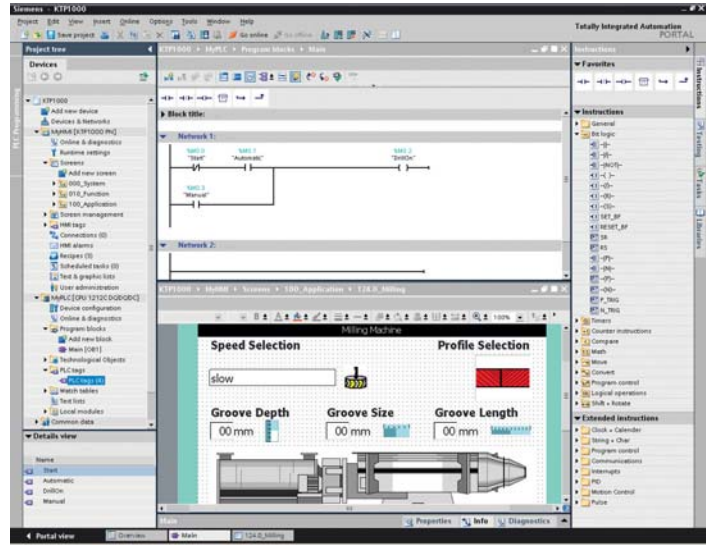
Siemens - KTP1000

Project Edit View Insert Online Options Tools Window Help

Save project Go online Go offline

Totally Integrated Automation PORTAL

Project tree

Devices

KTP1000
Add new device
Devices & Networks
MyHMI [KTP1000 PN]
Online & diagnostics
Runtime settings
Screens
Add new screen
000_System
010_Function
100_Application
Screen management
HMI tags
Connections (0)
HMI alarms
Recipes (0)
Scheduled tasks (0)
Text & graphic lists
User administration
MyPLC [CPU 1212C DC/DC/DC]
Device configuration
Online & diagnostics
Program blocks
Add new block
Main [OB1]
Technological Objects
PLC tags
PLC tags (4)
Watch tables
Text lists
Local modules
Common data

Details view

Name
Start
Automatic
DrillOn
Manual

KTP1000 ▸ MyPLC ▸ Program blocks ▸ Main

Block title:

Network 1:

%M0.0 "Start"
%M0.1 "Automatic"
%M0.2 "DrillOn"
%M0.3 "Manual"

Network 2:

KTP1000 ▸ MyHMI ▸ Screens ▸ 100_Application ▸ 124.0_Milling

Milling Machine

Speed Selection

Profile Selection

slow

Groove Depth

Groove Size

Groove Length

00 mm

00 mm

00 mm

Main

Properties Info Diagnostics

Instructions

Favorites

Instructions

General
Bit logic
-| |-
-|/|-
-|NOT|-
-( )-
-(/)-
-(S)-
-(R)-
SET_BF
RESET_BF
SR
RS
-|P|-
-|N|-
-(P)-
-(N)-
P_TRIG
N_TRIG
Timers
Counter instructions
Compare
Math
Move
Convert
Program control
Logical operations
Shift + Rotate

Extended instructions

Clock + Calendar
String + Char
Program control
Communications
Interrupts
PID
Motion Control
Pulse

Instructions
Testing
Tasks
Libraries

PLC Programming

Portal view

Overview

Main

124.0_Milling